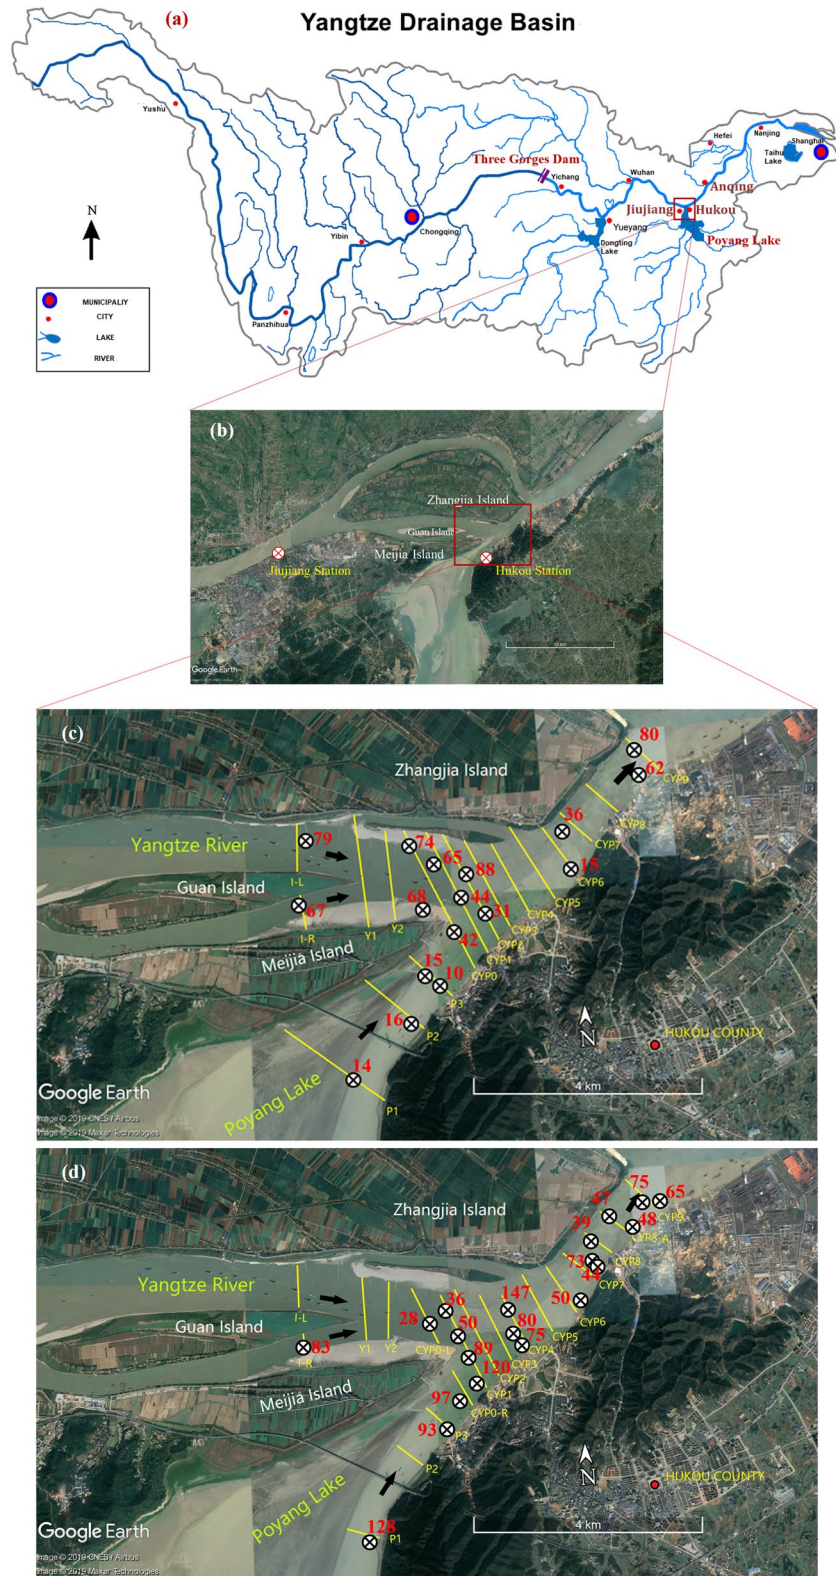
(a) Yangtze Drainage Basin

Yushu
Three Gorges Dam
Yichang
Wuhan
Hefei
Nanjing
Shanghai
Taihu Lake
Anqing
Jiujiang
Hukou
Poyang Lake
Yueyang
Dongting Lake
Chongqing
Yibin
Panzhihua
N

MUNICIPALIY
CITY
LAKE
RIVER

(b)
Zhangjia Island
Guan Island
Meijia Island
Jiujiang Station
Hukou Station
Google Earth

(c)
Zhangjia Island
Yangtze River
Guan Island
Meijia Island
Poyang Lake
80
62
CYP9
CYP8
36
CYP7
15
CYP6
CYP5
CYP4
79
74
65
88
44
31
68
67
42
15
10
16
14
I-L
I-R
Y1
Y2
CYP3
CYP2
CYP1
CYP0
P3
P2
P1
N
HUKOU COUNTY
4 km
Google Earth
Image © 2019 CNES / Airbus
Image © 2019 Maxar Technologies

(d)
Zhangjia Island
Yangtze River
Guan Island
Meijia Island
Poyang Lake
75
65
47
48
CYP9
CYP9-A
39
73
44
CYP8
CYP7
147
50
CYP6
CYP5
28
36
50
89
80
75
CYP4
CYP3
120
CYP2
CYP1
97
CYP0-L
CYP0-R
93
P3
P2
128
P1
83
I-L
I-R
Y1
Y2
N
HUKOU COUNTY
4 km
Google Earth
Image © 2019 CNES / Airbus
Image © 2019 Maxar Technologies